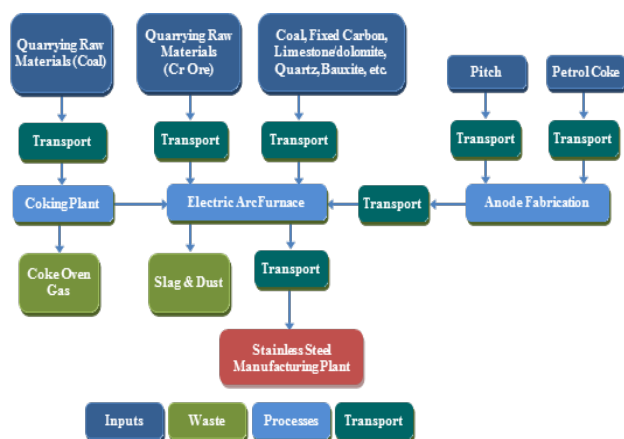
Quarrying Raw Materials (Coal)

Quarrying Raw Materials (Cr Ore)

Coal, Fixed Carbon, Limestone/dolomite, Quartz, Bauxite, etc.

Pitch

Petrol Coke

Transport

Transport

Transport

Transport

Transport

Coking Plant

Electric Arc Furnace

Transport

Anode Fabrication

Coke Oven Gas

Slag & Dust

Transport

Stainless Steel Manufacturing Plant

Inputs

Waste

Processes

Transport